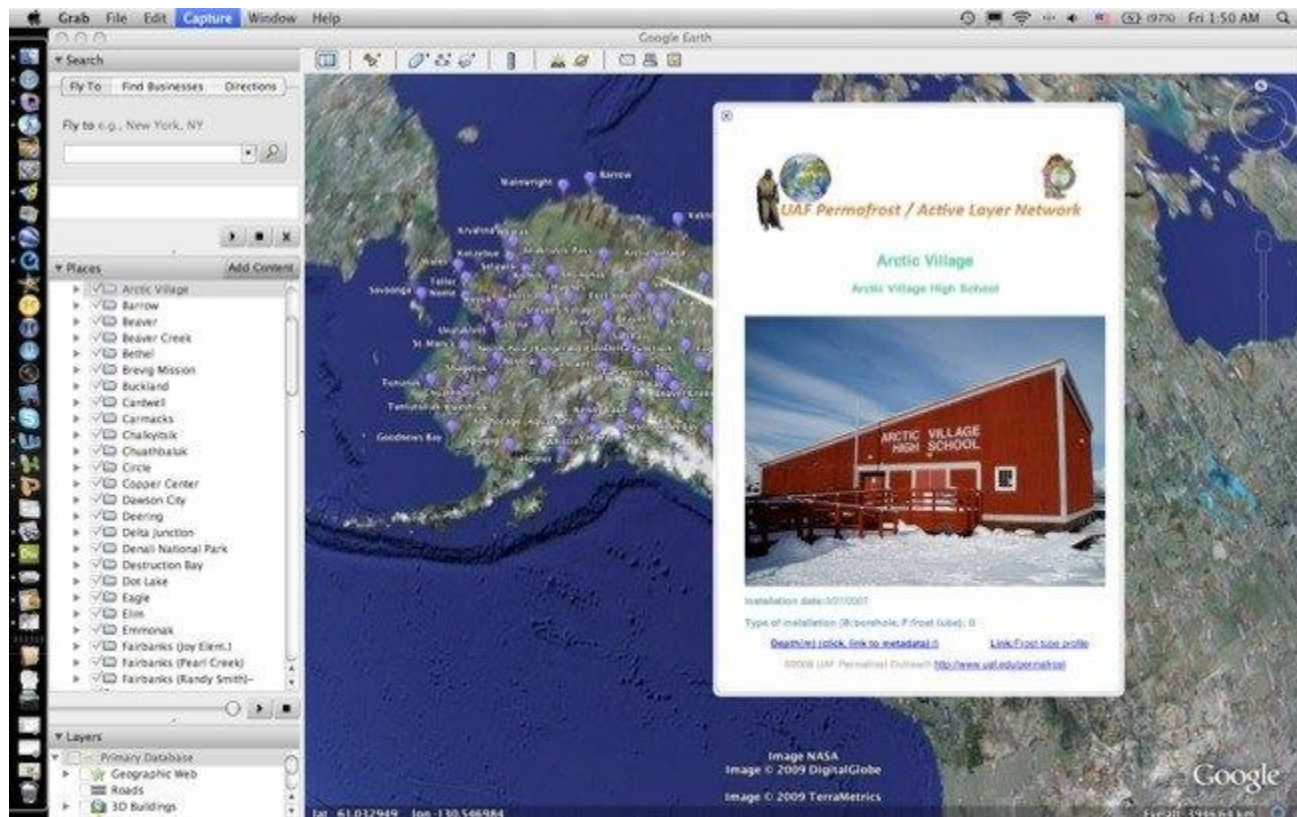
Grab File Edit Capture Window Help

(97%) Fri 1:50 AM

Google Earth

▼ Search

Fly To Find Businesses Directions

Fly to e.g., New York, NY

▼ Places Add Content

Arctic Village
Barrow
Beaver
Beaver Creek
Bethel
Brevig Mission
Buckland
Cantwell
Carmacks
Chalkyitsik
Chuathbaluk
Circle
Copper Center
Dawson City
Deering
Delta Junction
Denali National Park
Destruction Bay
Dot Lake
Eagle
Elim
Emmonak
Fairbanks (Joy Elem.)
Fairbanks (Pearl Creek)
Fairbanks (Randy Smith)

▼ Layers

Primary Database
Geographic Web
Roads
3D Buildings

Wainwright Barrow

Savoonga Nome

St. Marys

Goodnews Bay

UAF Permafrost / Active Layer Network

Arctic Village

Arctic Village High School

ARCTIC VILLAGE HIGH SCHOOL

Installation date:3/27/2007

Type of installation (B:borehole, F:frost tube): B

Depth(m) (click, link to metadata):1 Link:Frost tube profile

©2006 UAF Permafrost Outreach http://www.uaf.edu/permafrost

Image NASA
Image © 2009 DigitalGlobe
Image © 2009 TerraMetrics

Google

lat 61.032949 lon -130.546984